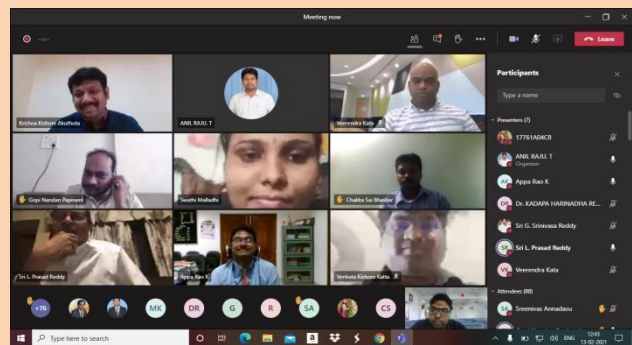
Meeting now

Leave

Krishna Kishore Akurhota

ANIL RAJU. T

Veerendra Kata

Gopi Nandan Papineni

Swathi Malladhi

Chakka Sai Bhaskar

Sri L. Prasad Reddy

Appa Rao K

Venkata Kishore Katta

+76

MK

DR

G

R

SA

CS

Participants

Type a name

Presenters (7)

17761A04C8

ANIL RAJU. T
Organizer

AK Appa Rao K

DR Dr. KADAPA HARINADHA RE...

Sri G. Srinivasa Reddy

SR Sri L. Prasad Reddy

VK Veerendra Kata

Attendees (88)

SA Sreenivas Annadasu

VS

Type here to search

ENG

12:43
13-02-2021